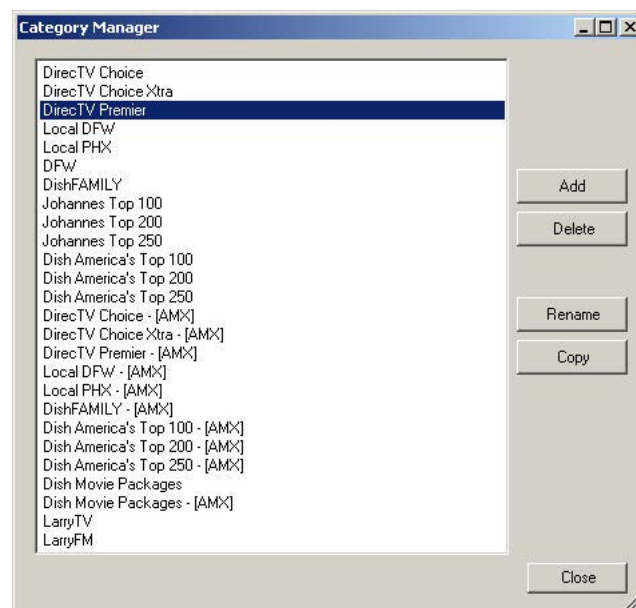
Category Manager

DirecTV Choice
DirecTV Choice Xtra
DirecTV Premier
Local DFW
Local PHX
DFW
DishFAMILY
Johannes Top 100
Johannes Top 200
Johannes Top 250
Dish America's Top 100
Dish America's Top 200
Dish America's Top 250
DirecTV Choice - [AMX]
DirecTV Choice Xtra - [AMX]
DirecTV Premier - [AMX]
Local DFW - [AMX]
Local PHX - [AMX]
DishFAMILY - [AMX]
Dish America's Top 100 - [AMX]
Dish America's Top 200 - [AMX]
Dish America's Top 250 - [AMX]
Dish Movie Packages
Dish Movie Packages - [AMX]
LarryTV
LarryFM

Add
Delete
Rename
Copy
Close